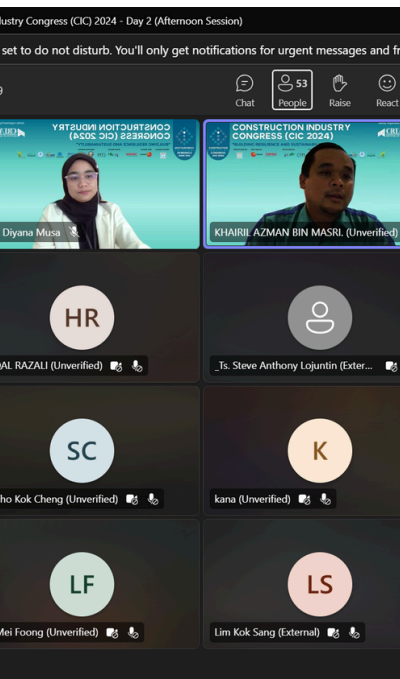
ustry Congress (CIC) 2024 - Day 2 (Afternoon Session)

set to do not disturb. You'll only get notifications for urgent messages and fr

Chat
53
People
Raise
React

CONSTRUCTION INDUSTRY CONGRESS (CIC 2024)

Diyana Musa

CONSTRUCTION INDUSTRY CONGRESS (CIC 2024)
"BUILDING RESILIENCE AND SUSTAINABILITY"

KHAIRIL AZMAN BIN MASRI. (Unverified)

HR
AL RAZALI (Unverified)

_Ts. Steve Anthony Lojuntin (Exter...

SC
ho Kok Cheng (Unverified)

K
kana (Unverified)

LF
Mei Foong (Unverified)

LS
Lim Kok Sang (External)